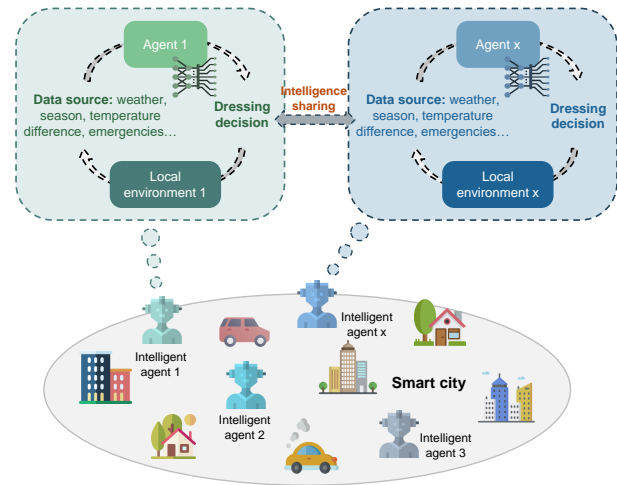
Agent 1

Data source: weather, season, temperature difference, emergencies…

Dressing decision

Local environment 1

Intelligence sharing

Agent x

Data source: weather, season, temperature difference, emergencies…

Dressing decision

Local environment x

Intelligent agent 1

Intelligent agent x

Smart city

Intelligent agent 2

Intelligent agent 3